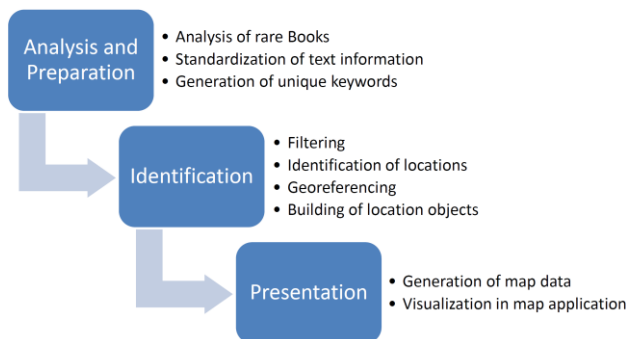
Analysis and Preparation

- Analysis of rare Books
- Standardization of text information
- Generation of unique keywords

Identification

- Filtering
- Identification of locations
- Georeferencing
- Building of location objects

Presentation

- Generation of map data
- Visualization in map application